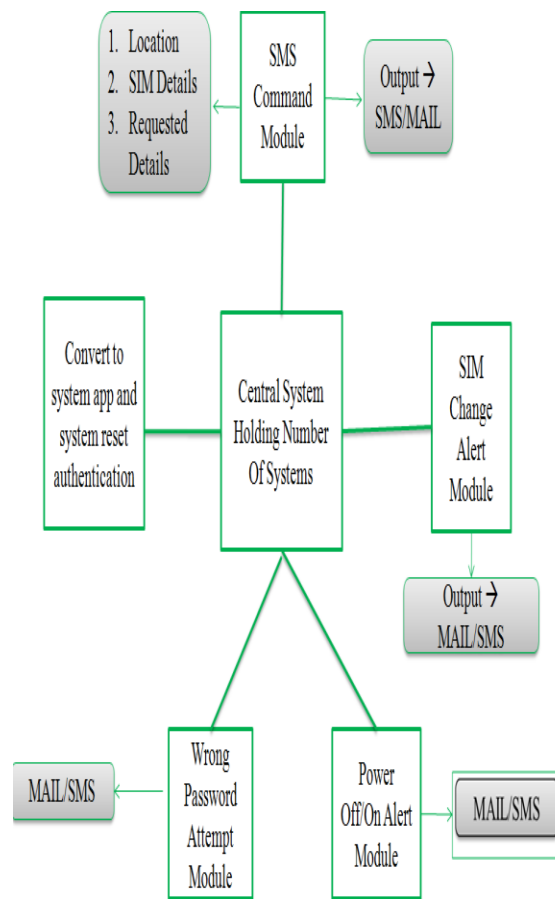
1. Location
2. SIM Details
3. Requested Details

SMS Command Module

Output → SMS/MAIL

Convert to system app and system reset authentication

Central System Holding Number Of Systems

SIM Change Alert Module

Output → MAIL/SMS

MAIL/SMS

Wrong Password Attempt Module

Power Off/On Alert Module

MAIL/SMS